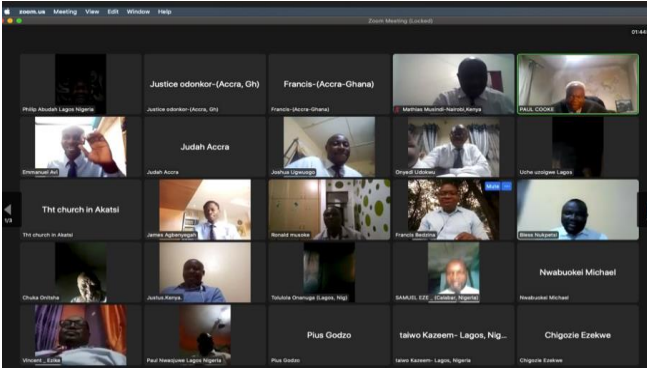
zoom.us Meeting View Edit Window Help

Zoom Meeting (Locked)

01:44

Philip Abudah Lagos Nigeria

Justice odonkor-(Accra, Gh)

Justice odonkor-(Accra, Gh)

Francis-(Accra-Ghana)

Francis-(Accra-Ghana)

Mathias Musindi-Nairobi,Kenya

PAUL COOKE

Emmanuel Avi

Judah Accra

Judah Accra

Joshua Ugwuogo

Onyedi Udokwu

Uche uzoigwe Lagos

Tht church in Akatsi

Tht church in Akatsi

James Agbenyegah

Ronald museke

Mute

Francis Bedzina

Bless Nukpetsi

1/3

Chuka Onitsha

Justus,Kenya.

Tolulola Onanuga (Lagos, Nig)

SAMUEL EZE _ (Calabar, Nigeria)

Nwabuokei Michael

Nwabuokei Michael

Vincent _ Ezike

Paul Nwaojuwe Lagos Nigeria

Pius Godzo

Pius Godzo

taiwo Kazeem- Lagos, Nig

taiwo Kazeem- Lagos, Nigeria

Chigozie Ezekwe

Chigozie Ezekwe